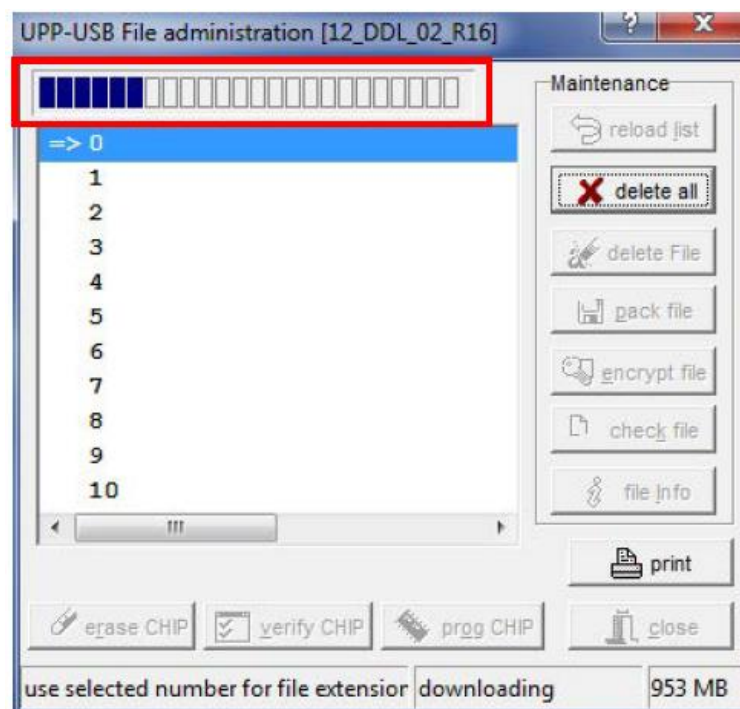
UPP-USB File administration [12_DDL_02_R16]

?
x

Maintenance

=> 0
1
2
3
4
5
6
7
8
9
10

reload list
delete all
delete File
pack file
encrypt file
check file
file Info

print

erase CHIP
verify CHIP
prog CHIP
close

use selected number for file extension
downloading
953 MB